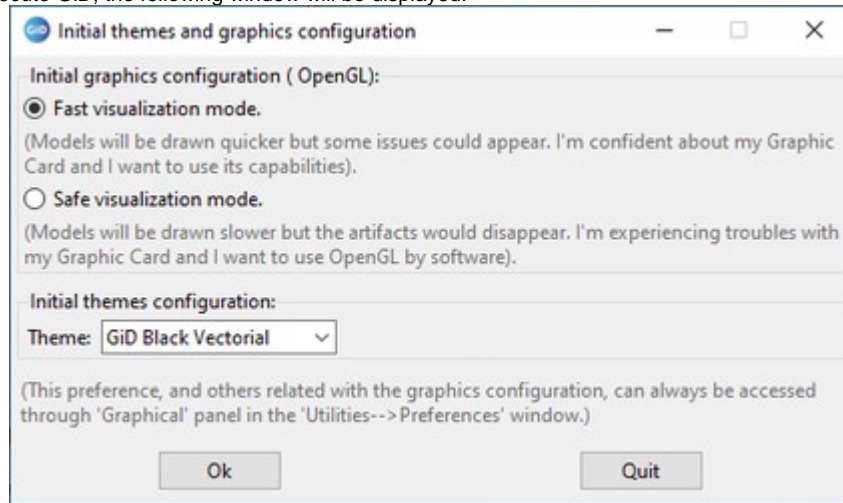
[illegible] GiD, the following window will be displayed:

Initial themes and graphics configuration

Initial graphics configuration ( OpenGL):

Fast visualization mode.

(Models will be drawn quicker but some issues could appear. I'm confident about my Graphic Card and I want to use its capabilities).

Safe visualization mode.

(Models will be drawn slower but the artifacts would disappear. I'm experiencing troubles with my Graphic Card and I want to use OpenGL by software).

Initial themes configuration:

Theme: GiD Black Vectorial

(This preference, and others related with the graphics configuration, can always be accessed through 'Graphical' panel in the 'Utilities-->Preferences' window.)

Ok

Quit